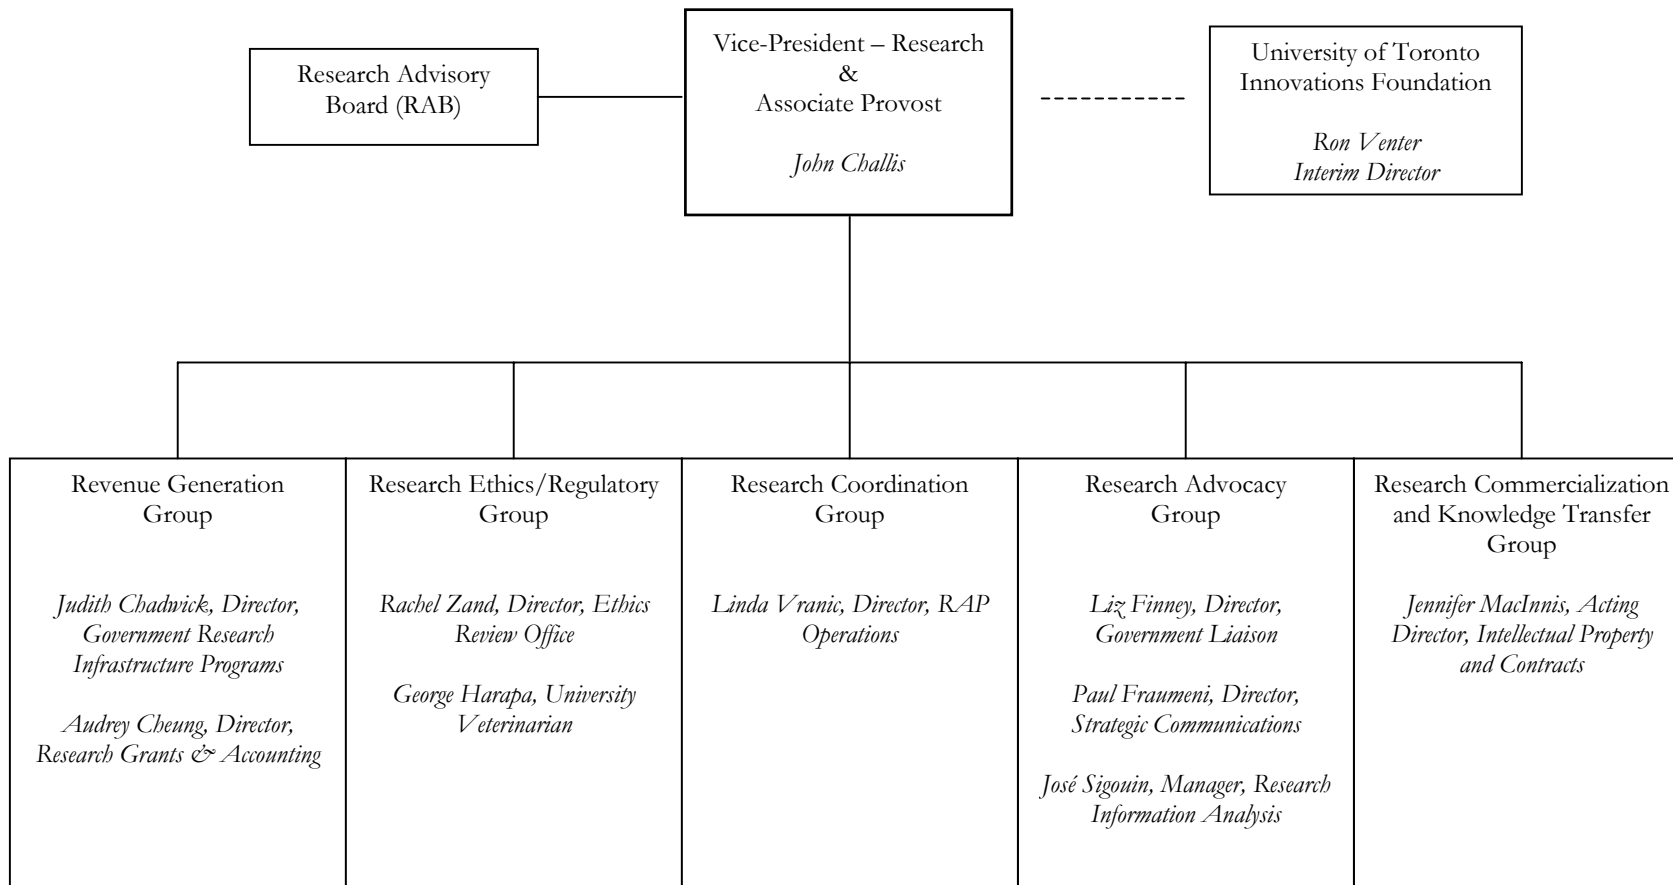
Research Advisory Board (RAB)

Vice-President – Research & Associate Provost

John Challis

University of Toronto Innovations Foundation

Ron Venter Interim Director

Revenue Generation Group

Judith Chadwick, Director, Government Research Infrastructure Programs

Audrey Cheung, Director, Research Grants & Accounting

Research Ethics/Regulatory Group

Rachel Zand, Director, Ethics Review Office

George Harapa, University Veterinarian

Research Coordination Group

Linda Vranic, Director, RAP Operations

Research Advocacy Group

Liz Finney, Director, Government Liaison

Paul Fraumeni, Director, Strategic Communications

José Sigouin, Manager, Research Information Analysis

Research Commercialization and Knowledge Transfer Group

Jennifer MacInnis, Acting Director, Intellectual Property and Contracts